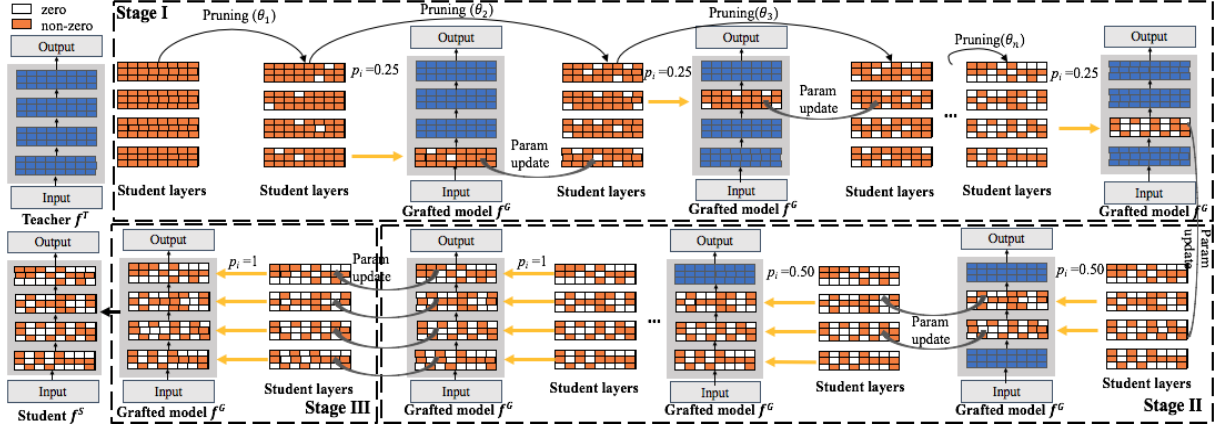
zero
non-zero

Output
Input
Teacher $f^T$

Stage I

Pruning ($\theta_1$)
Pruning ($\theta_2$)
Pruning($\theta_3$)
Pruning($\theta_n$)

Student layers
Student layers
$p_i$ =0.25
Output
Input
Param update
Grafted model $f^G$
Student layers
$p_i$ =0.25
Output
Input
Param update
Grafted model $f^G$
Student layers
...
Student layers
$p_i$ =0.25
Output
Input
Grafted model $f^G$

Param update

Output
Input
Student $f^S$

Output
Input
Grafted model $f^G$
$p_i$ =1
Param update
Student layers
Stage III

Output
Input
Grafted model $f^G$
$p_i$ =1
Student layers
...
Output
Input
Grafted model $f^G$
$p_i$ =0.50
Student layers
Param update
Output
Input
Grafted model $f^G$
$p_i$ =0.50
Student layers
Stage II